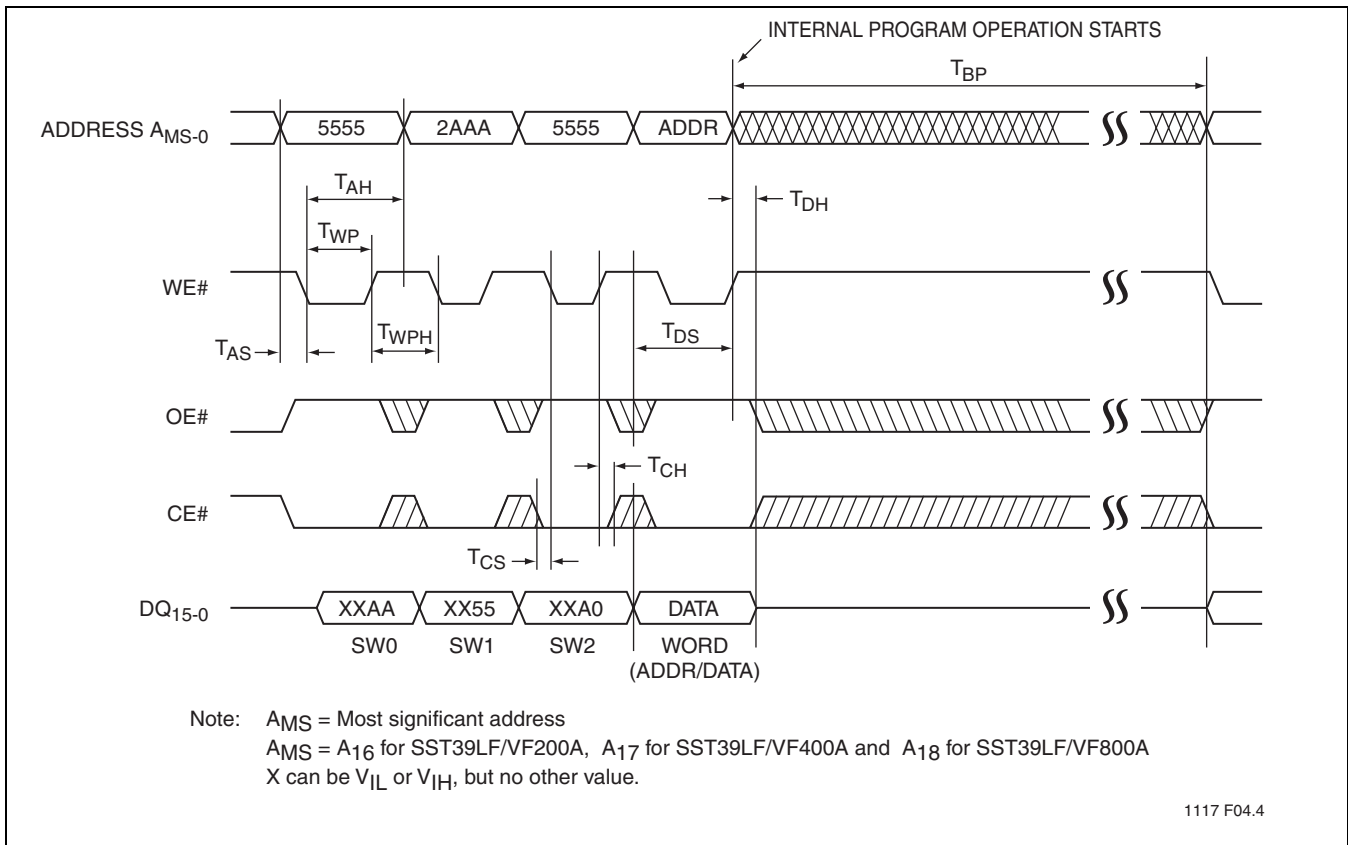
INTERNAL PROGRAM OPERATION STARTS

$T_{BP}$

ADDRESS $A_{MS-0}$

5555

2AAA

5555

ADDR

$T_{AH}$

$T_{DH}$

$T_{WP}$

WE#

$T_{WPH}$

$T_{DS}$

$T_{AS}$

OE#

$T_{CH}$

CE#

$T_{CS}$

$DQ_{15-0}$

XXAA

XX55

XXA0

DATA

SW0

SW1

SW2

WORD (ADDR/DATA)

Note: $A_{MS}$ = Most significant address
$A_{MS}$ = $A_{16}$ for SST39LF/VF200A, $A_{17}$ for SST39LF/VF400A and $A_{18}$ for SST39LF/VF800A
X can be $V_{IL}$ or $V_{IH}$, but no other value.

1117 F04.4